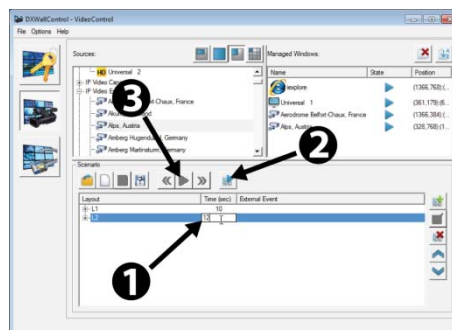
DXWallControl - VideoControl

File Options Help

Sources:

HD Universal 2

IP Video Ca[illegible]

IP Video E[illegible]

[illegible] Belfort-Chaux, France

Alps, Austria

Amberg Hugenb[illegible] Germany

Amberg Marktplatz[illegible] Germany

Managed Windows:

| Name | State | Position |
|---|---|---|
| explore | | (1366,768) ( |
| Universal 1 | | (361,179) ( |
| Aerodrome Belfort-Chaux, France | | (1366,384) ( |
| Alps, Austria | | (328,768) ( |

Scenario

| Layout | Time (sec) | External Event |
|---|---|---|
| L1 | 10 | |
| L2 | 10 | |

3

2

1